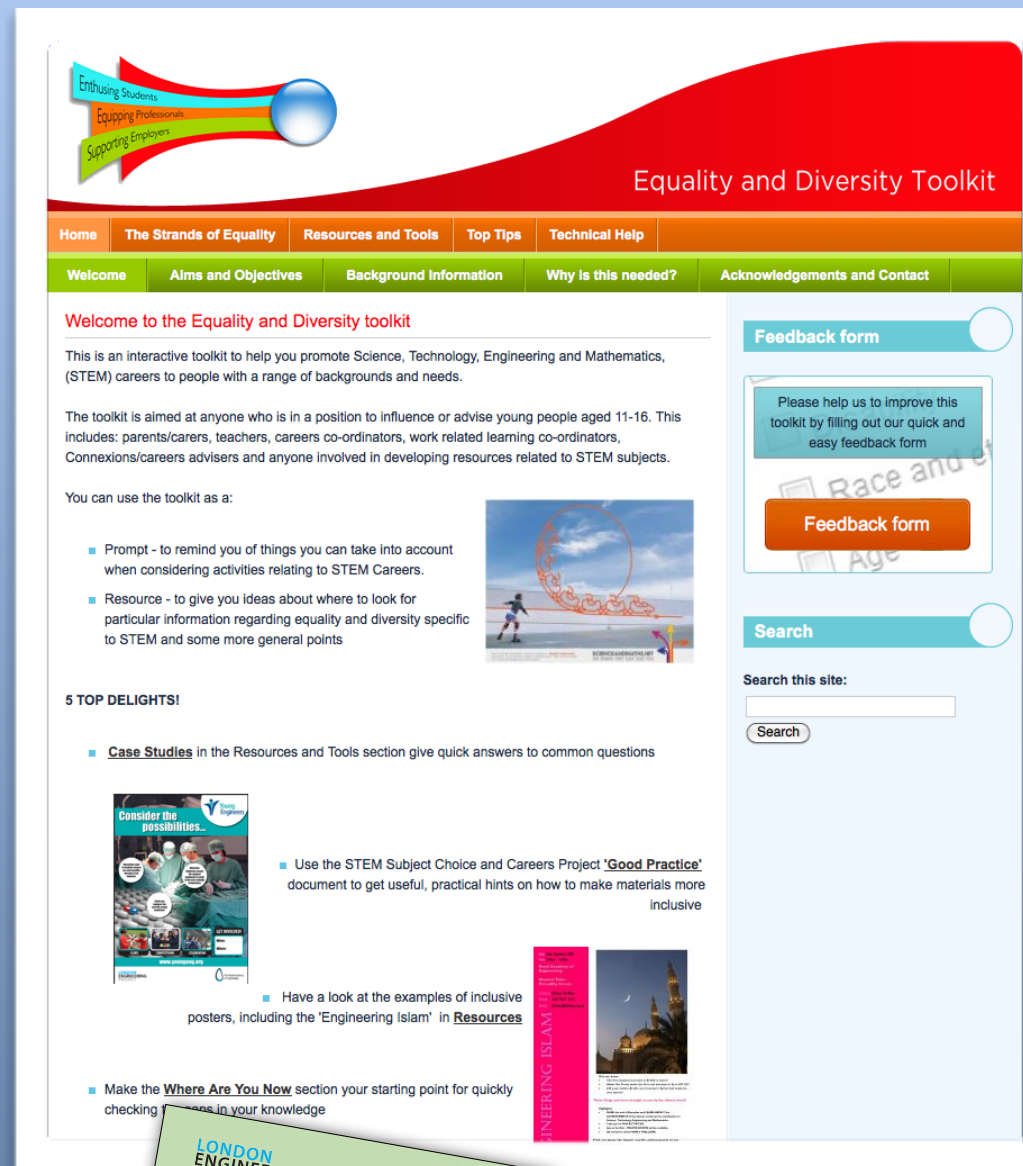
Enthusing Students
Equipping Professionals
Supporting Employers

Equality and Diversity Toolkit

Home | The Strands of Equality | Resources and Tools | Top Tips | Technical Help

Welcome | Aims and Objectives | Background Information | Why is this needed? | Acknowledgements and Contact

Welcome to the Equality and Diversity toolkit

This is an interactive toolkit to help you promote Science, Technology, Engineering and Mathematics, (STEM) careers to people with a range of backgrounds and needs.

The toolkit is aimed at anyone who is in a position to influence or advise young people aged 11-16. This includes: parents/carers, teachers, careers co-ordinators, work related learning co-ordinators, Connexions/careers advisers and anyone involved in developing resources related to STEM subjects.

You can use the toolkit as a:

- Prompt - to remind you of things you can take into account when considering activities relating to STEM Careers.
- Resource - to give you ideas about where to look for particular information regarding equality and diversity specific to STEM and some more general points

5 TOP DELIGHTS!

- Case Studies in the Resources and Tools section give quick answers to common questions

Consider the possibilities...

Young Engineers

- Use the STEM Subject Choice and Careers Project 'Good Practice' document to get useful, practical hints on how to make materials more inclusive

- Have a look at the examples of inclusive posters, including the 'Engineering Islam' in Resources

ENGINEERING ISLAM

- Make the Where Are You Now section your starting point for quickly checking t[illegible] gaps in your knowledge

LONDON ENGINE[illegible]

Feedback form

Please help us to improve this toolkit by filling out our quick and easy feedback form

Race and et
Age

Feedback form

Search

Search this site:

Search